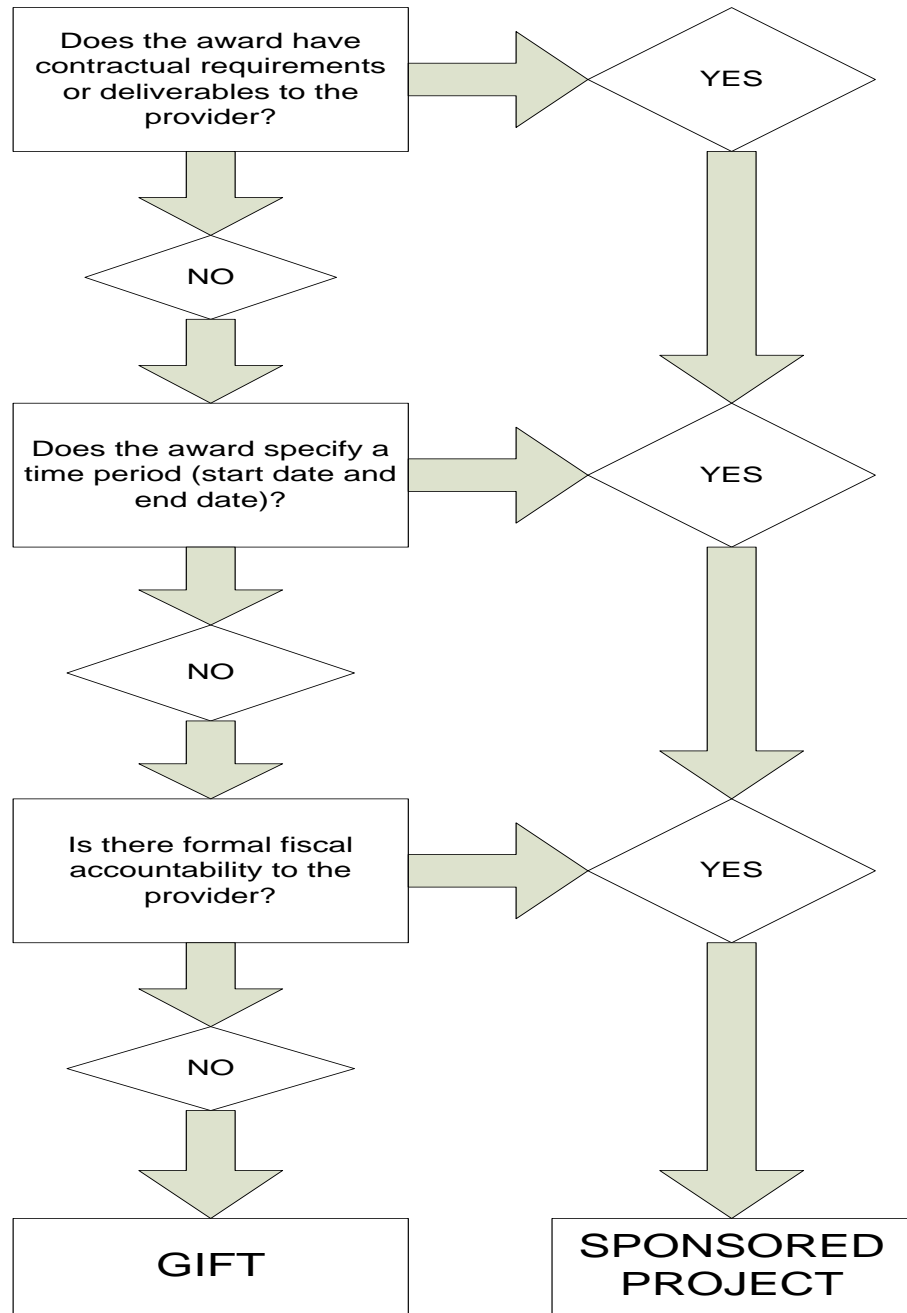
Does the award have contractual requirements or deliverables to the provider?

YES

NO

Does the award specify a time period (start date and end date)?

YES

NO

Is there formal fiscal accountability to the provider?

YES

NO

GIFT

SPONSORED PROJECT